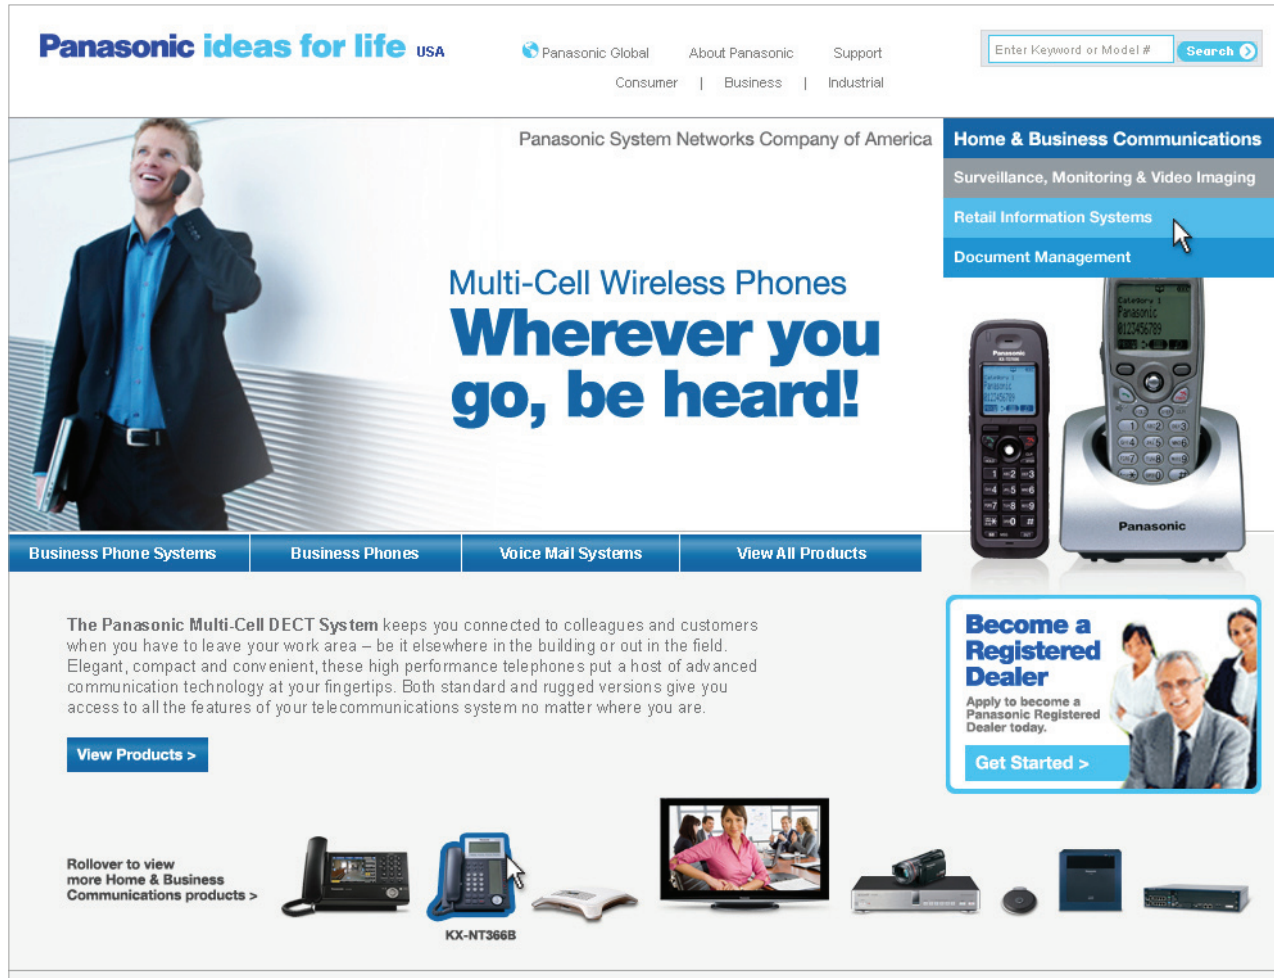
Panasonic ideas for life USA

Panasonic Global About Panasonic Support

Consumer | Business | Industrial

Enter Keyword or Model # Search

Panasonic System Networks Company of America

Home & Business Communications

Surveillance, Monitoring & Video Imaging

Retail Information Systems

Document Management

Multi-Cell Wireless Phones

Wherever you go, be heard!

Business Phone Systems

Business Phones

Voice Mail Systems

View All Products

The Panasonic Multi-Cell DECT System keeps you connected to colleagues and customers when you have to leave your work area – be it elsewhere in the building or out in the field. Elegant, compact and convenient, these high performance telephones put a host of advanced communication technology at your fingertips. Both standard and rugged versions give you access to all the features of your telecommunications system no matter where you are.

View Products >

Become a Registered Dealer

Apply to become a Panasonic Registered Dealer today.

Get Started >

Rollover to view more Home & Business Communications products >

KX-NT366B

Panasonic